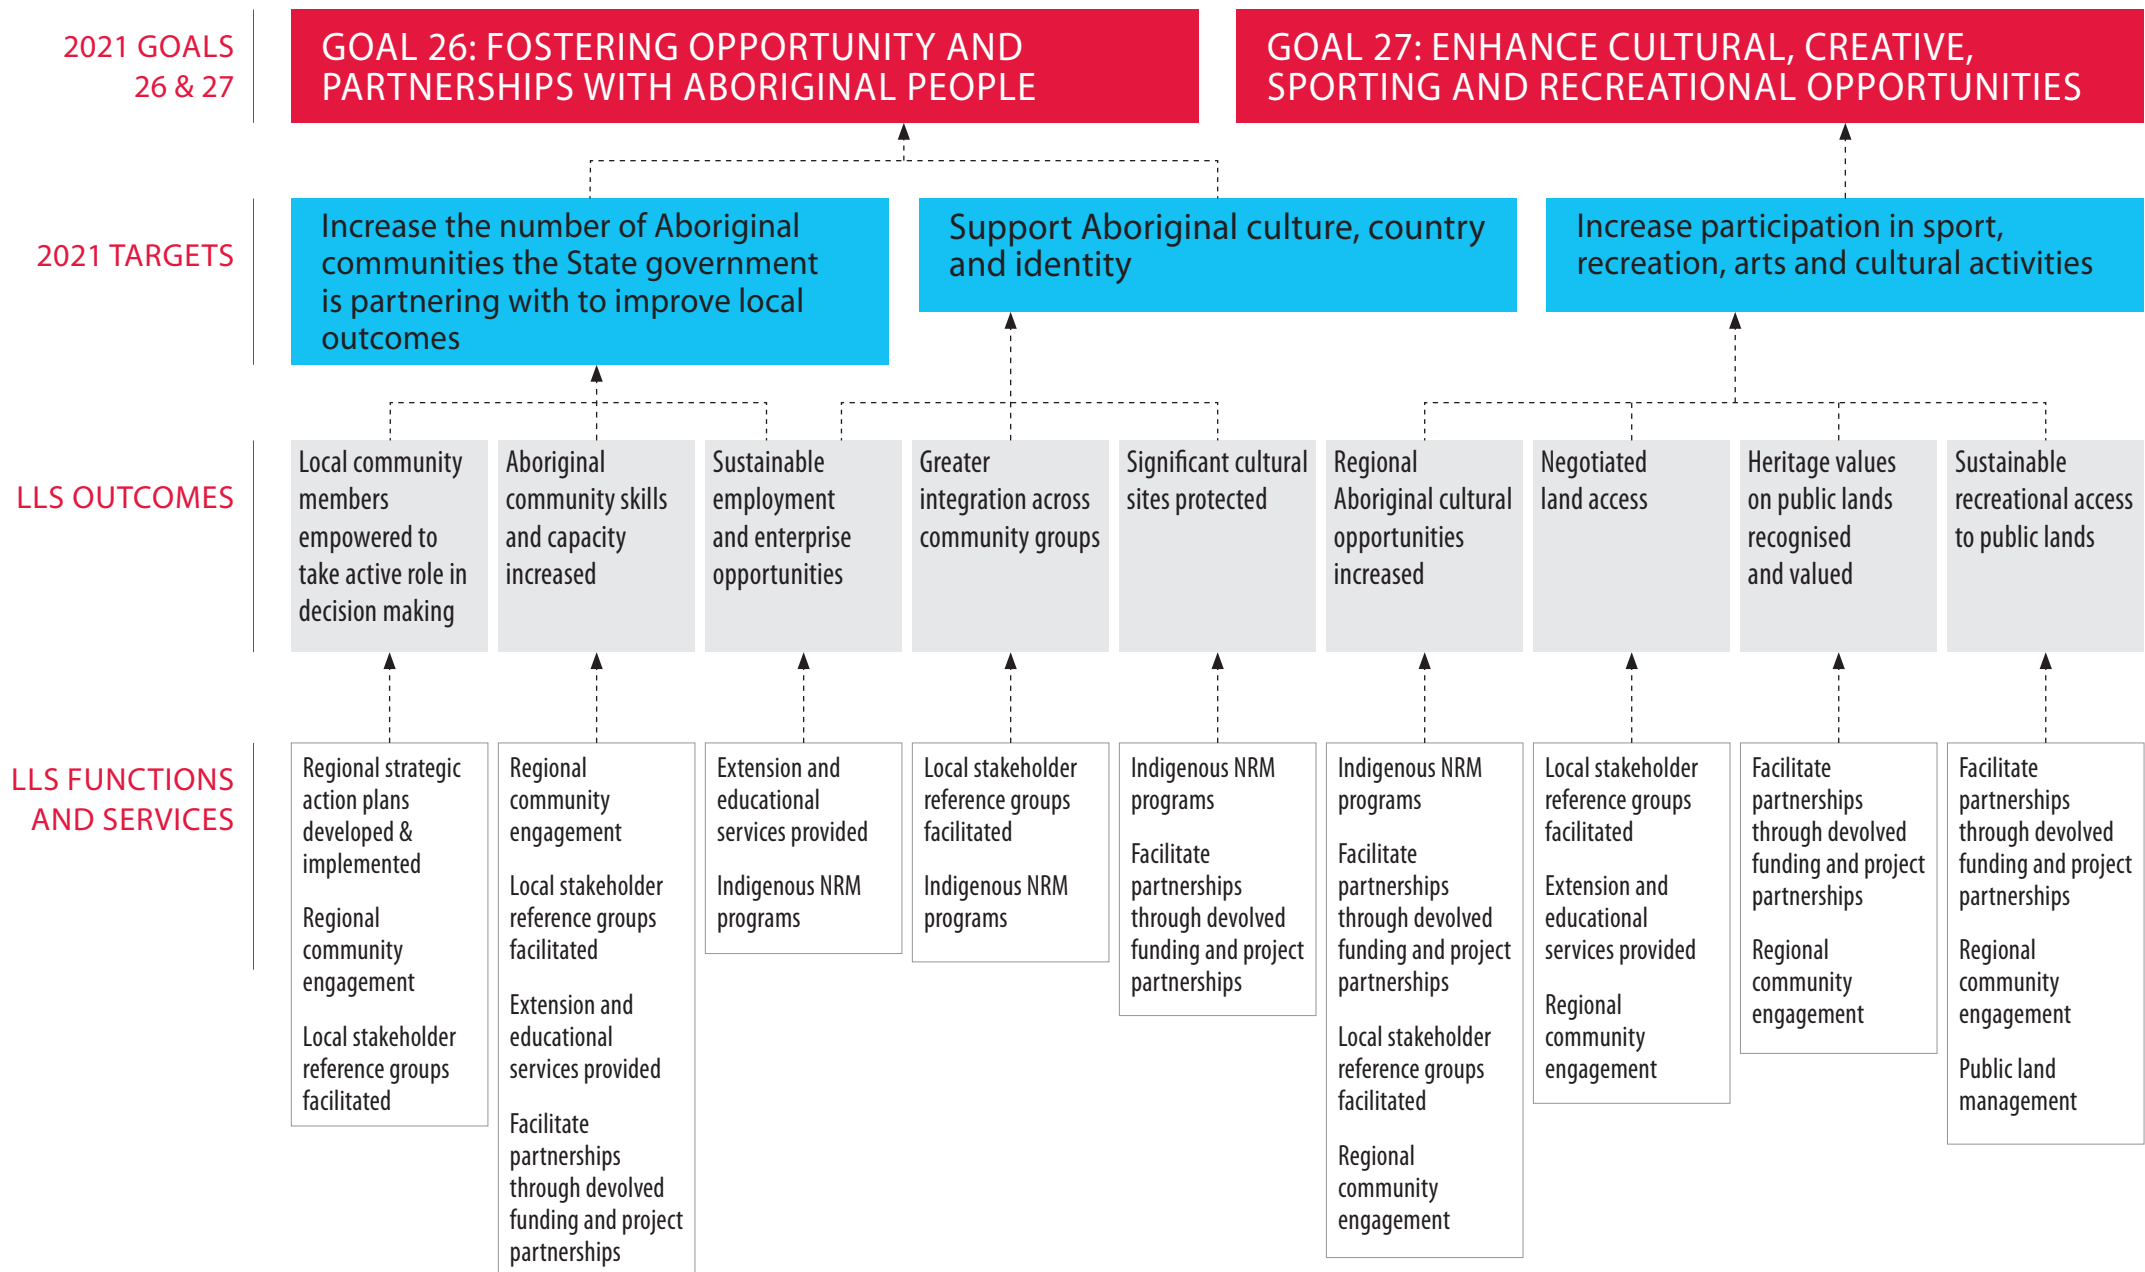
2021 GOALS 26 & 27

GOAL 26: FOSTERING OPPORTUNITY AND PARTNERSHIPS WITH ABORIGINAL PEOPLE

GOAL 27: ENHANCE CULTURAL, CREATIVE, SPORTING AND RECREATIONAL OPPORTUNITIES

2021 TARGETS

Increase the number of Aboriginal communities the State government is partnering with to improve local outcomes

Support Aboriginal culture, country and identity

Increase participation in sport, recreation, arts and cultural activities

LLS OUTCOMES

Local community members empowered to take active role in decision making

Aboriginal community skills and capacity increased

Sustainable employment and enterprise opportunities

Greater integration across community groups

Significant cultural sites protected

Regional Aboriginal cultural opportunities increased

Negotiated land access

Heritage values on public lands recognised and valued

Sustainable recreational access to public lands

LLS FUNCTIONS AND SERVICES

Regional strategic action plans developed & implemented

Regional community engagement

Local stakeholder reference groups facilitated

Regional community engagement

Local stakeholder reference groups facilitated

Extension and educational services provided

Facilitate partnerships through devolved funding and project partnerships

Extension and educational services provided

Indigenous NRM programs

Local stakeholder reference groups facilitated

Indigenous NRM programs

Indigenous NRM programs

Facilitate partnerships through devolved funding and project partnerships

Indigenous NRM programs

Facilitate partnerships through devolved funding and project partnerships

Local stakeholder reference groups facilitated

Regional community engagement

Local stakeholder reference groups facilitated

Extension and educational services provided

Regional community engagement

Facilitate partnerships through devolved funding and project partnerships

Regional community engagement

Facilitate partnerships through devolved funding and project partnerships

Regional community engagement

Public land management